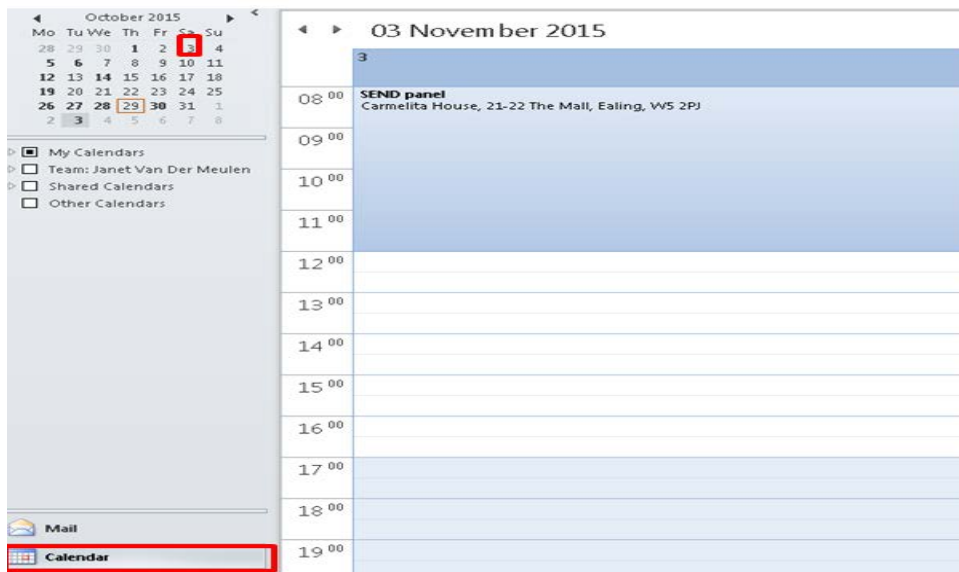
October 2015

| Mo | Tu | We | Th | Fr | Sa | Su |
|---|---|---|---|---|---|---|
| 28 | 29 | 30 | 1 | 2 | 3 | 4 |
| 5 | 6 | 7 | 8 | 9 | 10 | 11 |
| 12 | 13 | 14 | 15 | 16 | 17 | 18 |
| 19 | 20 | 21 | 22 | 23 | 24 | 25 |
| 26 | 27 | 28 | 29 | 30 | 31 | 1 |
| 2 | 3 | 4 | 5 | 6 | 7 | 8 |

My Calendars
Team: Janet Van Der Meulen
Shared Calendars
Other Calendars

Mail
Calendar

03 November 2015

3

$08^{00}$ SEND panel
Carmelita House, 21-22 The Mall, Ealing, W5 2PJ

$09^{00}$
$10^{00}$
$11^{00}$
$12^{00}$
$13^{00}$
$14^{00}$
$15^{00}$
$16^{00}$
$17^{00}$
$18^{00}$
$19^{00}$